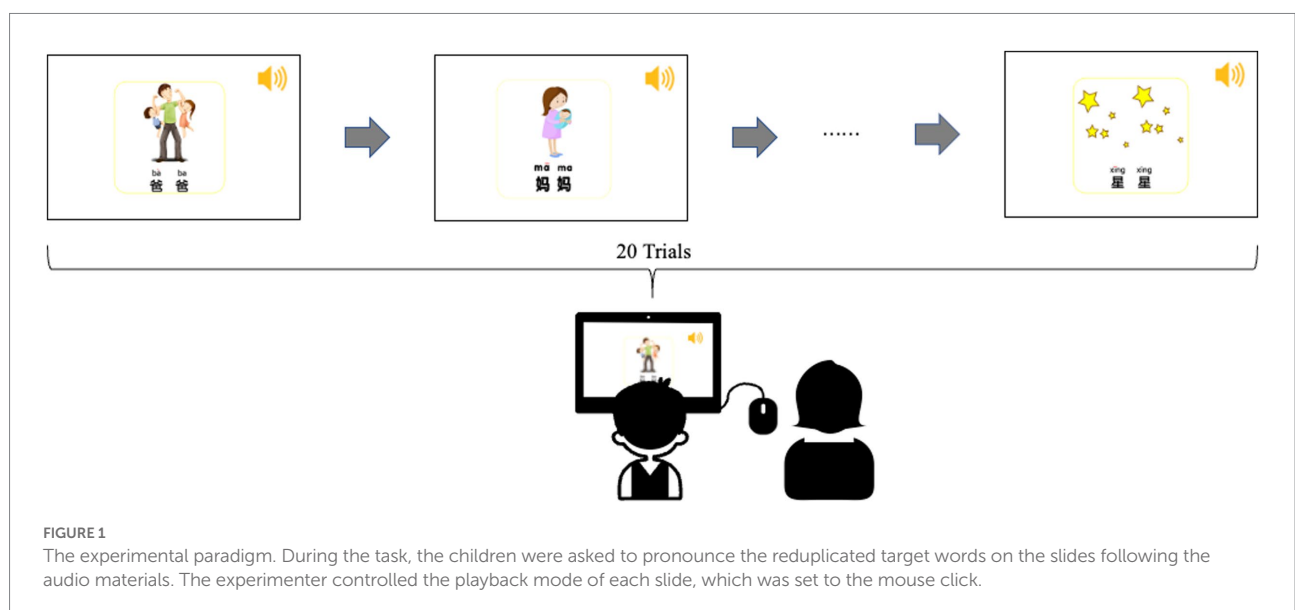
bà ba
爸 爸

mā ma
妈 妈

......

xīng xing
星 星

20 Trials

FIGURE 1
The experimental paradigm. During the task, the children were asked to pronounce the reduplicated target words on the slides following the audio materials. The experimenter controlled the playback mode of each slide, which was set to the mouse click.